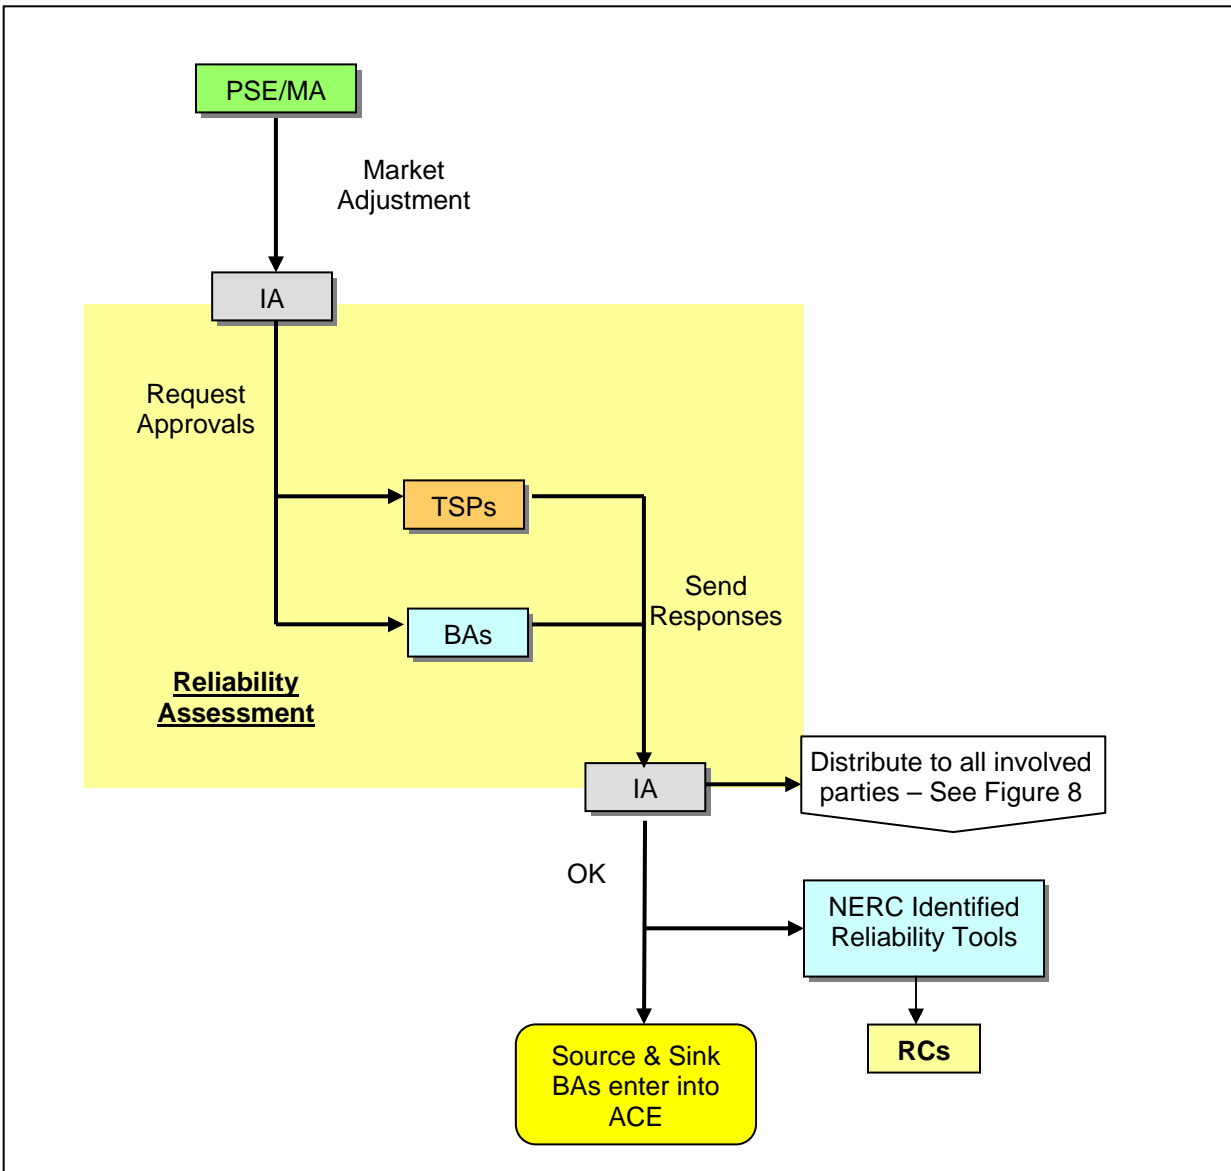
PSE/MA

Market Adjustment

IA

Request Approvals

TSPs

BAs

Send Responses

Reliability Assessment

IA

Distribute to all involved parties – See Figure 8

OK

NERC Identified Reliability Tools

RCs

Source & Sink BAs enter into ACE